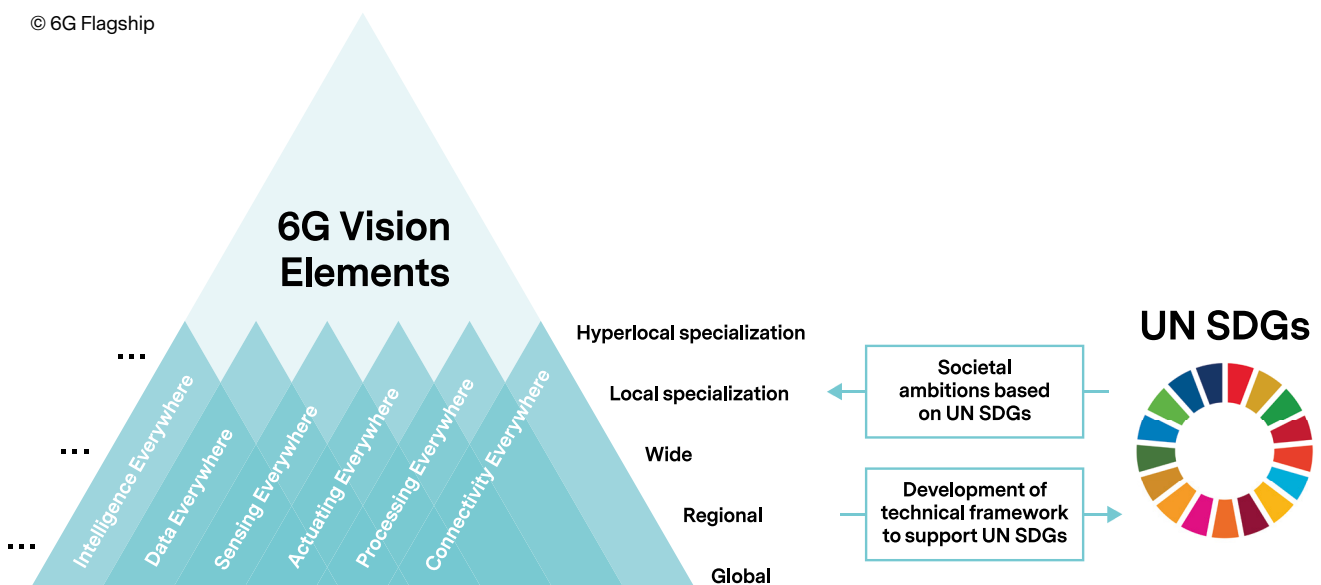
© 6G Flagship

6G Vision Elements

...
...
...

Intelligence Everywhere
Data Everywhere
Sensing Everywhere
Actuating Everywhere
Processing Everywhere
Connectivity Everywhere

Hyperlocal specialization
Local specialization
Wide
Regional
Global

Societal ambitions based on UN SDGs

Development of technical framework to support UN SDGs

UN SDGs